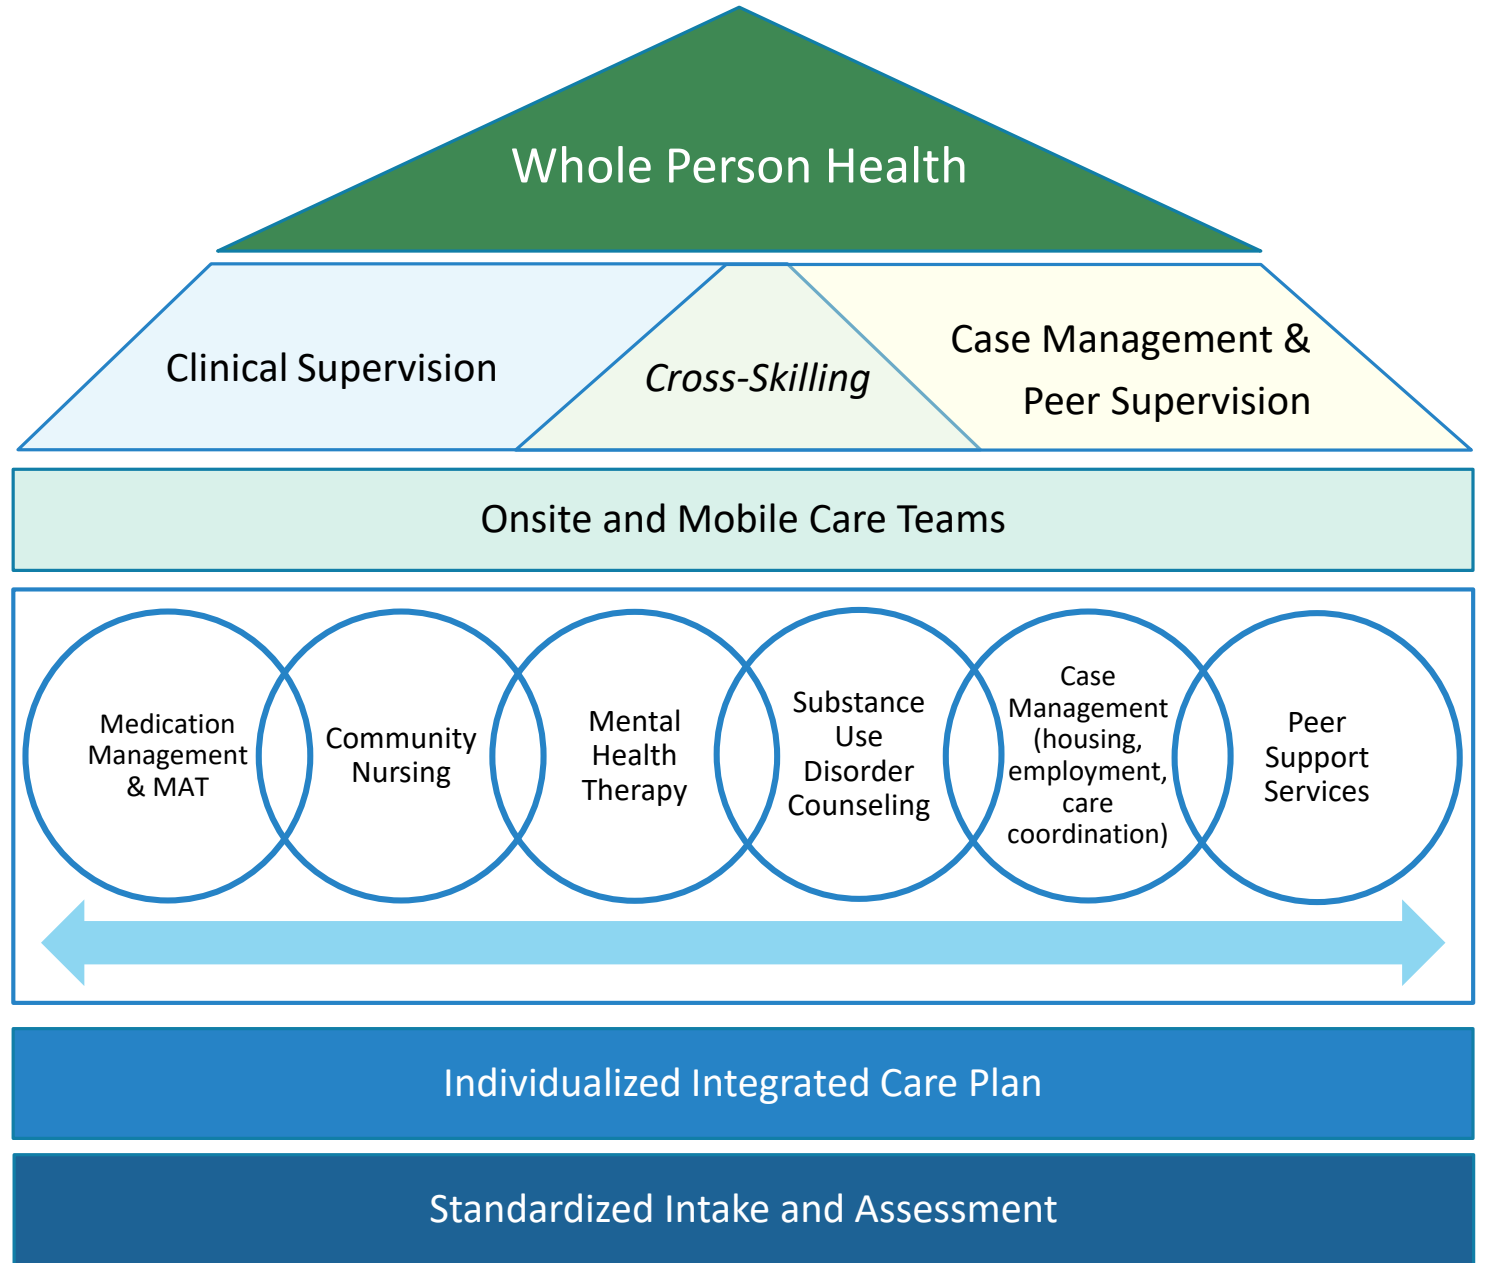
Whole Person Health

Clinical Supervision

Cross-Skilling

Case Management & Peer Supervision

Onsite and Mobile Care Teams

Medication Management & MAT

Community Nursing

Mental Health Therapy

Substance Use Disorder Counseling

Case Management (housing, employment, care coordination)

Peer Support Services

Individualized Integrated Care Plan

Standardized Intake and Assessment